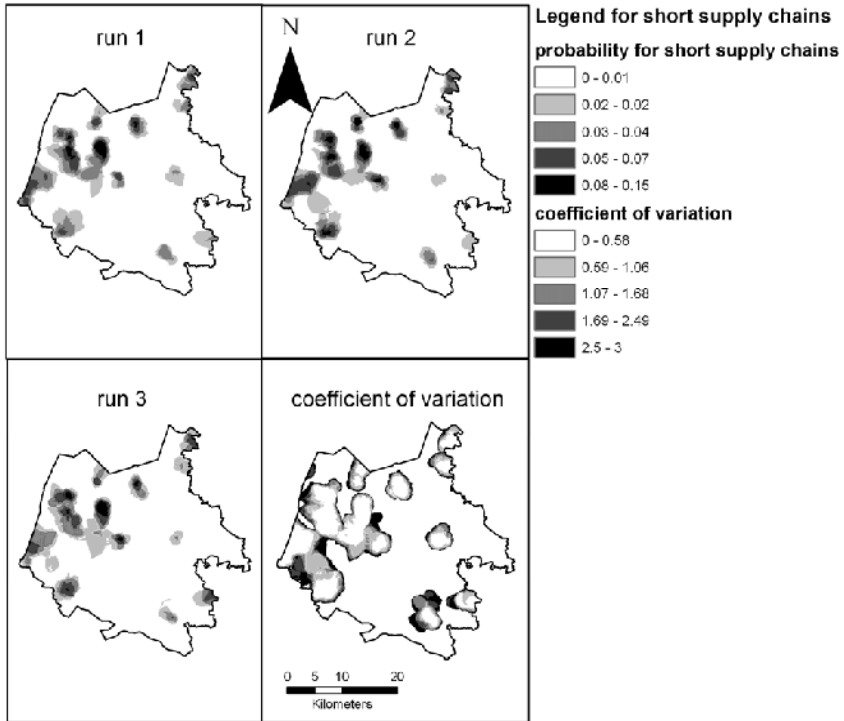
run 1

N

run 2

Legend for short supply chains

probability for short supply chains

0 - 0.01

0.02 - 0.02

0.03 - 0.04

0.05 - 0.07

0.08 - 0.15

coefficient of variation

0 - 0.58

0.59 - 1.06

1.07 - 1.68

1.69 - 2.49

2.5 - 3

run 3

coefficient of variation

0 5 10 20

Kilometers